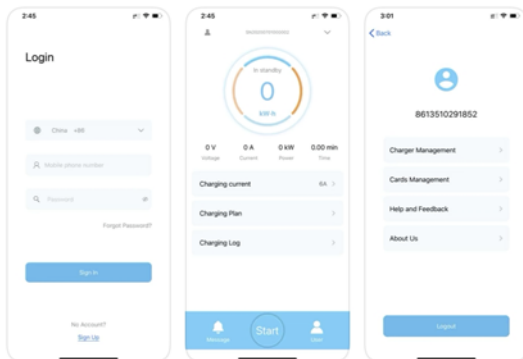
2:45

Login

China +86

Mobile phone number

Password

Forgot Password?

Sign in

No Account?
Sign Up

2:45

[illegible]

In standby
0
WIFI

0 V
Voltage

0 A
Current

0 kW
Power

0.00 min
Time

Charging current 6A

Charging Plan

Charging Log

Message

Start

User

3:01

Back

8613510291852

Charger Management

Cards Management

Help and Feedback

About Us

Logout